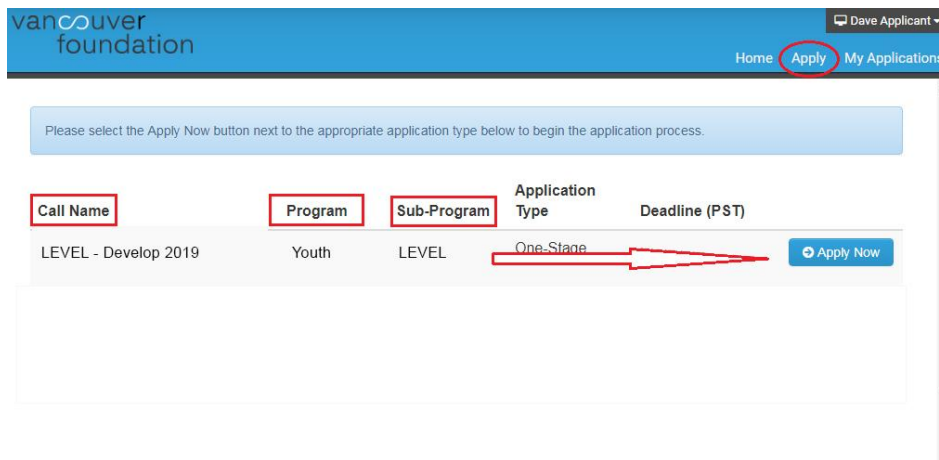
vancouver foundation

Dave Applicant

Home Apply My Applications

Please select the Apply Now button next to the appropriate application type below to begin the application process.

| Call Name | Program | Sub-Program | Application Type | Deadline (PST) | |
|---|---|---|---|---|---|
| LEVEL - Develop 2019 | Youth | LEVEL | One-Stage | | Apply Now |